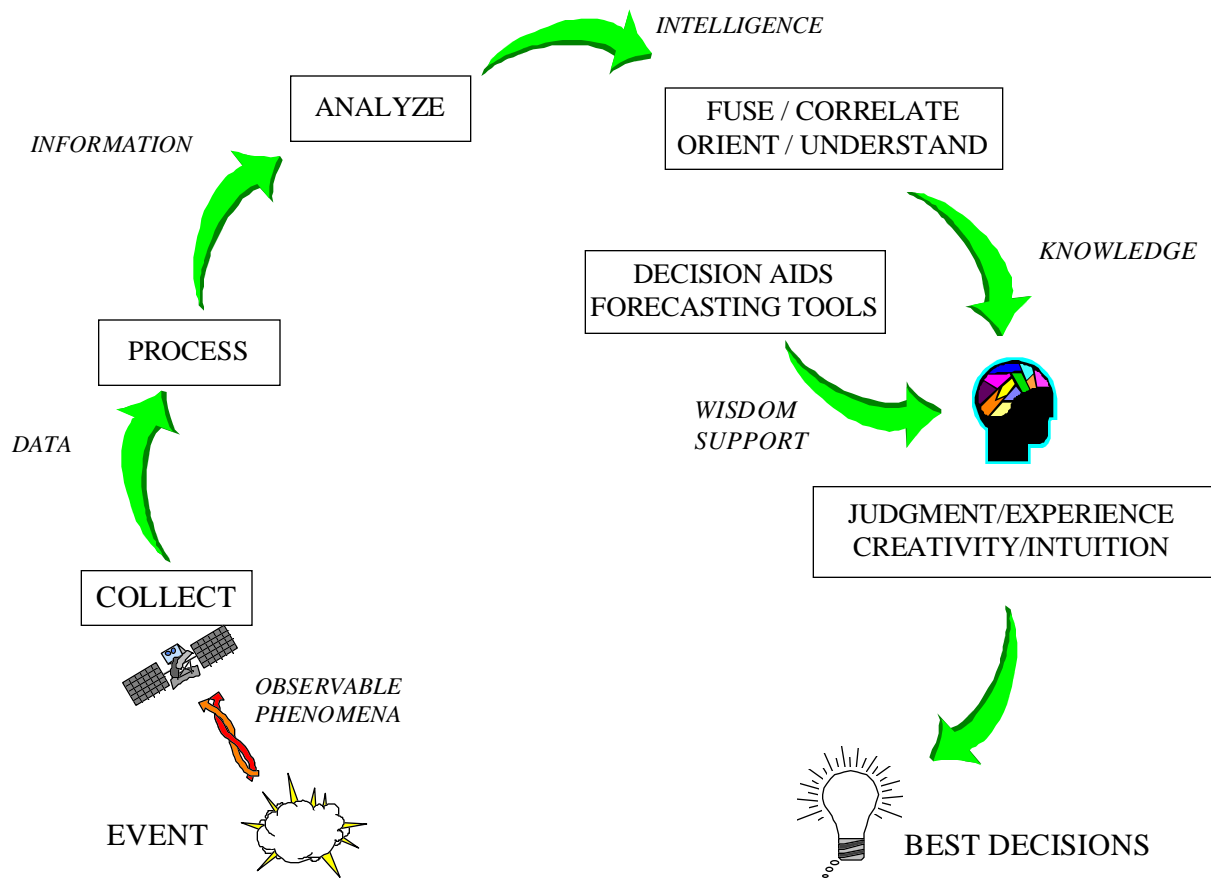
EVENT

OBSERVABLE PHENOMENA

COLLECT

DATA

PROCESS

INFORMATION

ANALYZE

INTELLIGENCE

FUSE / CORRELATE
ORIENT / UNDERSTAND

KNOWLEDGE

DECISION AIDS
FORECASTING TOOLS

WISDOM SUPPORT

JUDGMENT/EXPERIENCE
CREATIVITY/INTUITION

BEST DECISIONS